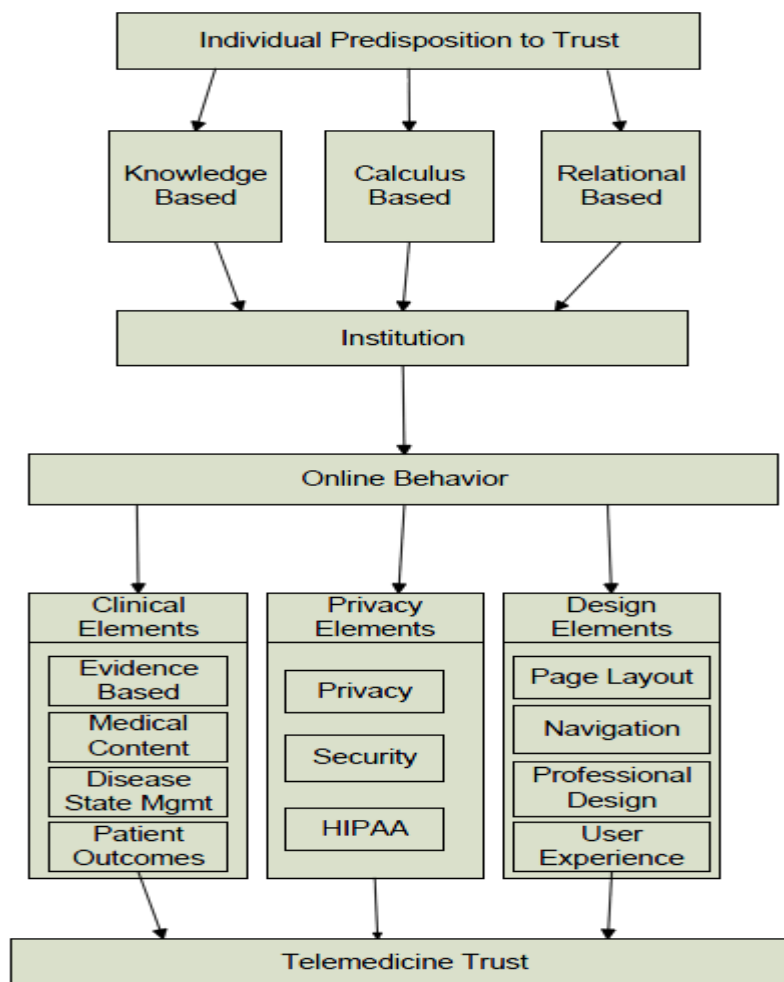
Individual Predisposition to Trust

Knowledge Based

Calculus Based

Relational Based

Institution

Online Behavior

Clinical Elements

Evidence Based

Medical Content

Disease State Mgmt

Patient Outcomes

Privacy Elements

Privacy

Security

HIPAA

Design Elements

Page Layout

Navigation

Professional Design

User Experience

Telemedicine Trust